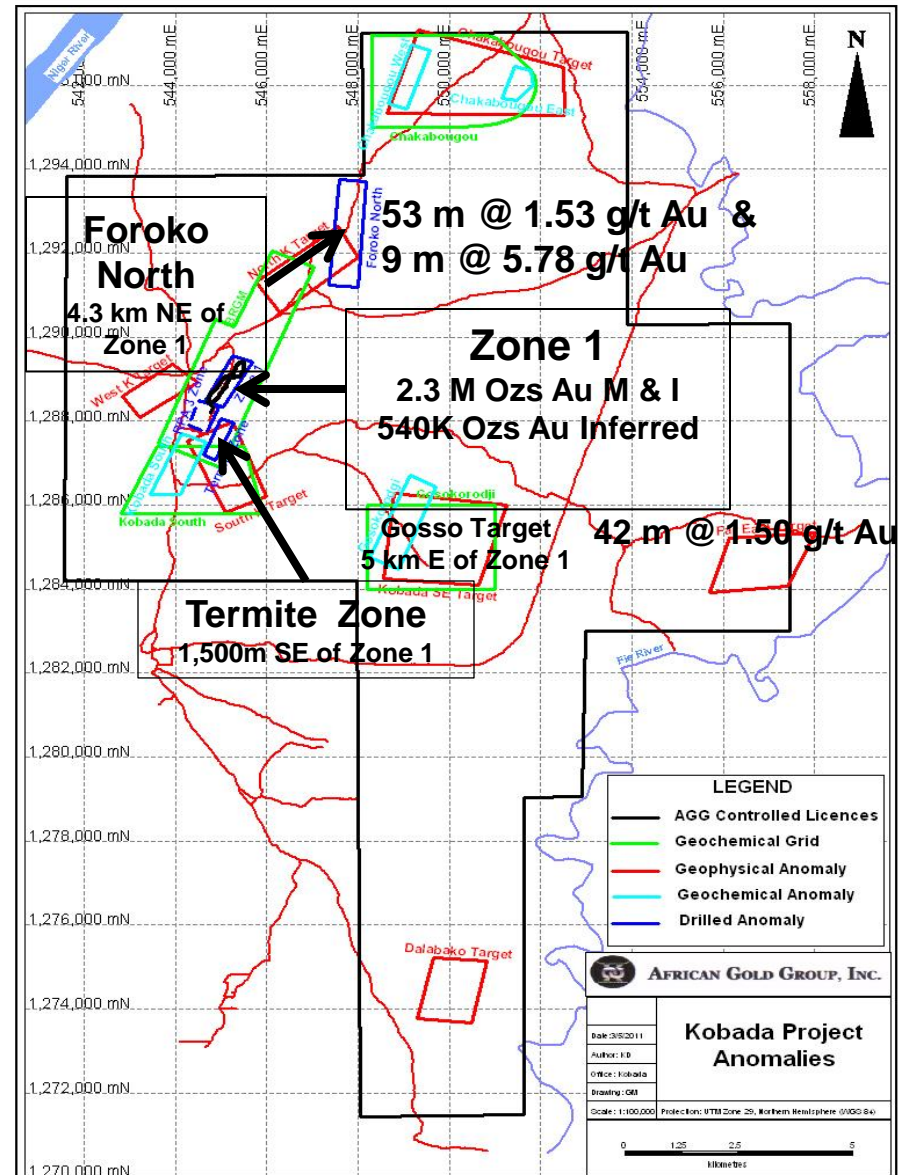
Niger River
542,000 mE
544,000 mE
546,000 mE
548,000 mE
550,000 mE
554,000 mE
556,000 mE
558,000 mE
N
Chakabougou Target
Chakabougou West
Chakabougou East
Chakabougou
1,294,000 mN
1,292,000 mN
1,290,000 mN
1,288,000 mN
1,286,000 mN
1,284,000 mN
1,282,000 mN
1,280,000 mN
1,278,000 mN
1,276,000 mN
1,274,000 mN
1,272,000 mN
1,270,000 mN

Foroko North
4.3 km NE of Zone 1

Foroko North
North K Target
BRGM
West K Target
Kobada South
South Target

53 m @ 1.53 g/t Au &
9 m @ 5.78 g/t Au

Zone 1
2.3 M Ozs Au M & I
540K Ozs Au Inferred

Gossokorodji
Gosso Target
5 km E of Zone 1
Kobada SE Target

42 m @ 1.50 g/t Au

Termite Zone
1,500m SE of Zone 1

Fie River
Dalabako Target

LEGEND
AGG Controlled Licences
Geochemical Grid
Geophysical Anomaly
Geochemical Anomaly
Drilled Anomaly

AFRICAN GOLD GROUP, INC.
Date: 3/5/2011
Author: KD
Office: Kobada
Drawing: GM
Kobada Project Anomalies
Scale: 1:100,000
Projection: UTM Zone 29, Northern Hemisphere (WGS 84)
0 1.25 2.5 5
Kilometres